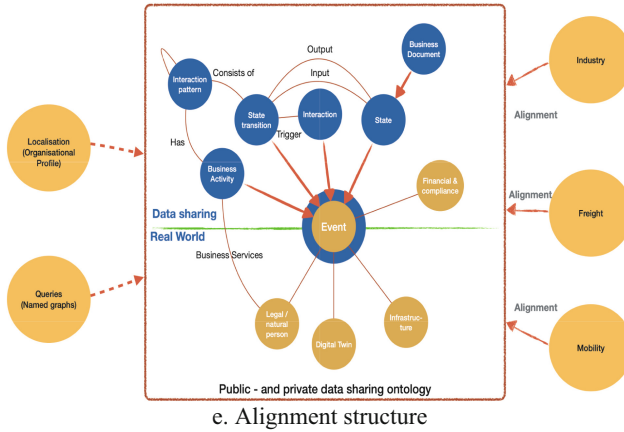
Localisation (Organisational Profile)

Queries (Named graphs)

Output

Input

Consists of

Interaction pattern

State transition

Interaction

State

Business Document

Trigger

Has

Business Activity

Event

Financial & compliance

Data sharing

Real World

Business Services

Legal / natural person

Digital Twin

Infrastructure

Public - and private data sharing ontology

Industry

Alignment

Alignment

Freight

Alignment

Mobility

e. Alignment structure